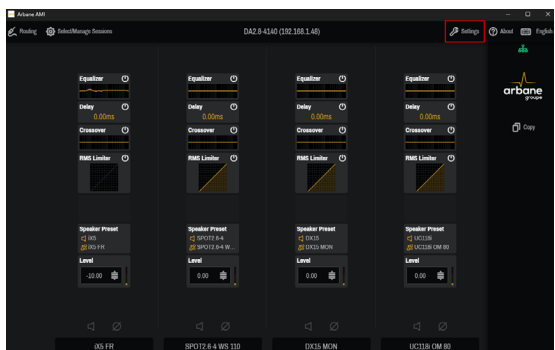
Arbane AMI

Routing Select/Manage Sessions DA2.8-4140 (192.168.1.48) Settings About English

arbane groupe

Copy

Equalizer
Delay
0.00ms
Crossover
RMS Limiter
Speaker Preset
iX5
iX5 FR
Level
-10.00
iX5 FR

Equalizer
Delay
0.00ms
Crossover
RMS Limiter
Speaker Preset
SPOT2.6-4
SPOT2.6-4 W...
Level
0.00
SPOT2.6-4 WS 110

Equalizer
Delay
0.00ms
Crossover
RMS Limiter
Speaker Preset
DX15
DX15 MON
Level
0.00
DX15 MON

Equalizer
Delay
0.00ms
Crossover
RMS Limiter
Speaker Preset
UC118i
UC118i OM 80
Level
0.00
UC118i OM 80